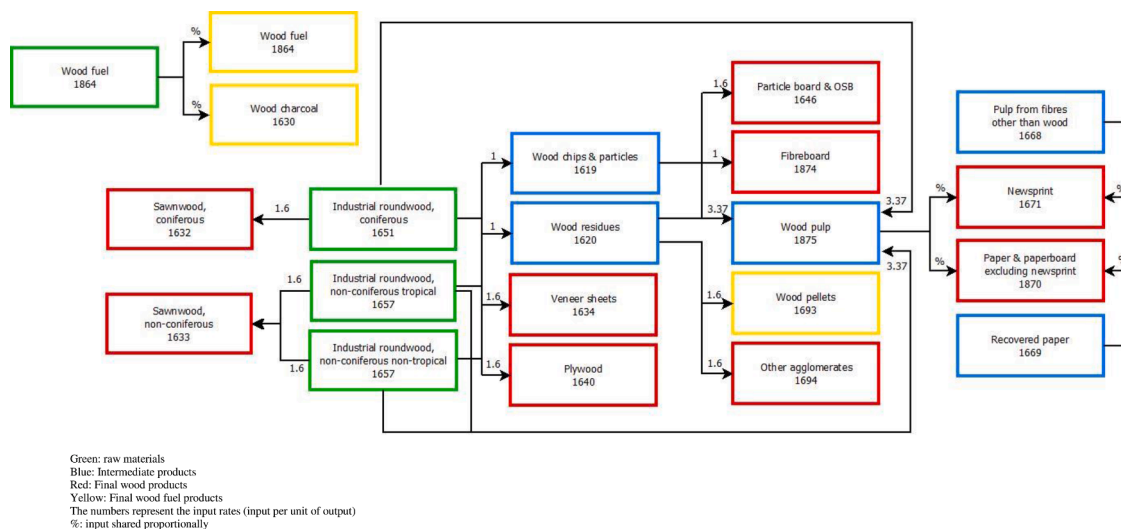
Wood fuel
1864

%

Wood fuel
1864

%

Wood charcoal
1630

Sawnwood, coniferous
1632

1.6

Industrial roundwood, coniferous
1651

1.6

Industrial roundwood, non-coniferous tropical
1657

Sawnwood, non-coniferous
1633

1.6

Industrial roundwood, non-coniferous non-tropical
1657

1

Wood chips & particles
1619

1

Wood residues
1620

1.6

Veneer sheets
1634

1.6

Plywood
1640

1.6

Particle board & OSB
1646

1

Fibreboard
1874

3.37

Wood pulp
1875

3.37

3.37

1.6

Wood pellets
1693

1.6

Other agglomerates
1694

Pulp from fibres other than wood
1668

%

Newsprint
1671

%

%

Paper & paperboard excluding newsprint
1870

Recovered paper
1669

Green: raw materials
Blue: Intermediate products
Red: Final wood products
Yellow: Final wood fuel products
The numbers represent the input rates (input per unit of output)
%: input shared proportionally